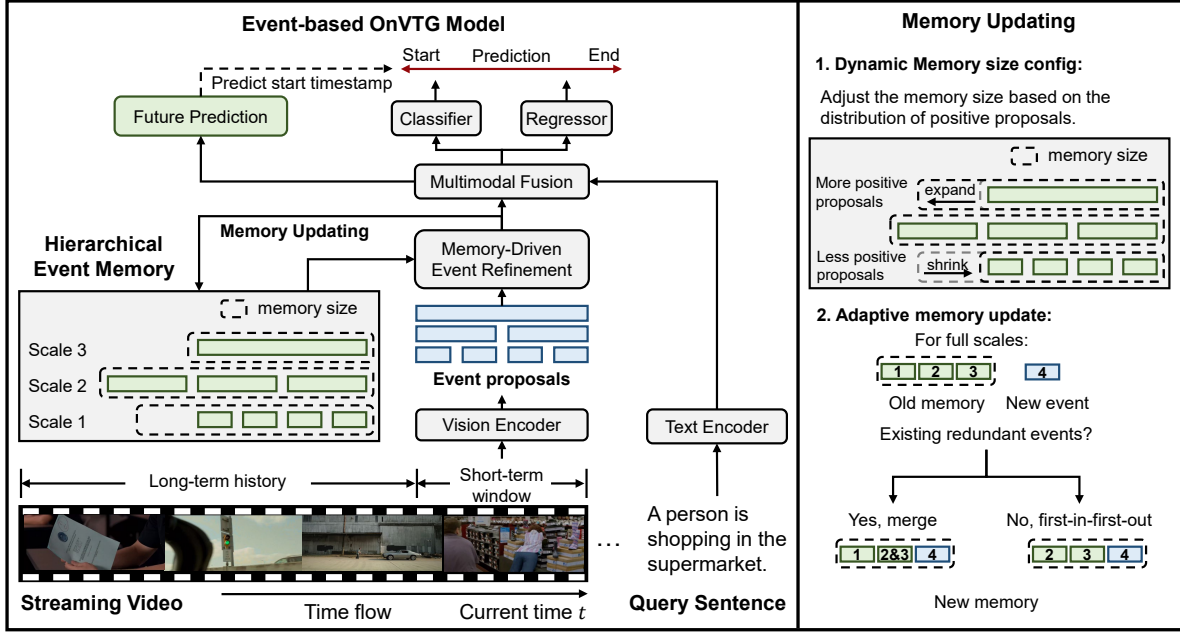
Event-based OnVTG Model

Start Prediction End

Predict start timestamp

Future Prediction

Classifier

Regressor

Multimodal Fusion

Memory Updating

Hierarchical Event Memory

Memory-Driven Event Refinement

memory size

Scale 3

Scale 2

Scale 1

Event proposals

Vision Encoder

Text Encoder

Long-term history

Short-term window

A person is shopping in the supermarket.

…

Streaming Video

Time flow

Current time $t$

Query Sentence

Memory Updating

1. Dynamic Memory size config:

Adjust the memory size based on the distribution of positive proposals.

memory size

More positive proposals

expand

Less positive proposals

shrink

2. Adaptive memory update:

For full scales:

1 2 3

4

Old memory

New event

Existing redundant events?

Yes, merge

No, first-in-first-out

1 2&3 4

2 3 4

New memory